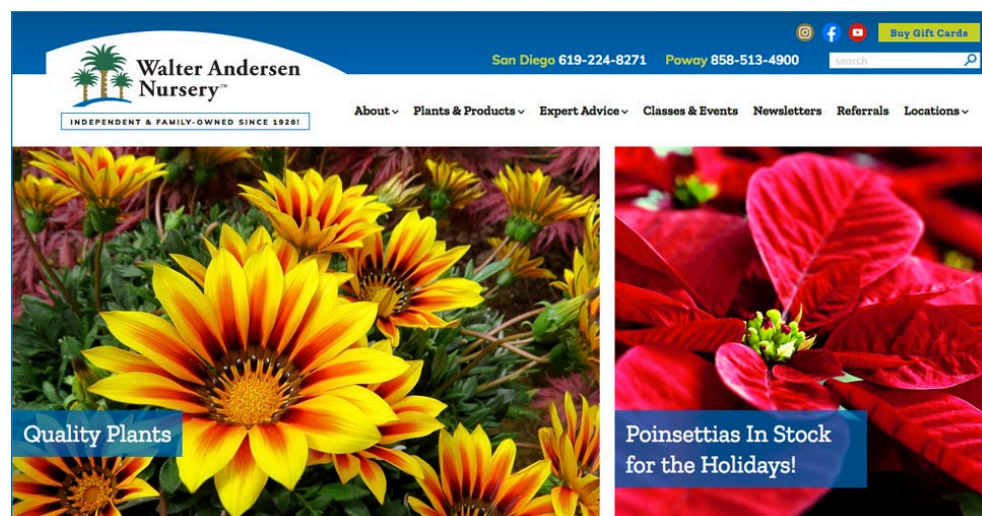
Buy Gift Cards

San Diego 619-224-8271 Poway 858-513-4900

search

Walter Andersen Nursery™

INDEPENDENT & FAMILY-OWNED SINCE 1928!

About Plants & Products Expert Advice Classes & Events Newsletters Referrals Locations

Quality Plants

Poinsettias In Stock for the Holidays!